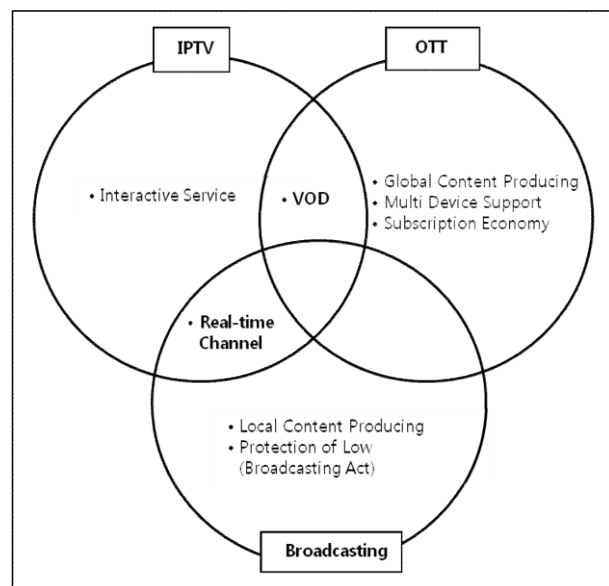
IPTV

OTT

• Interactive Service

• VOD

• Global Content Producing
• Multi Device Support
• Subscription Economy

• Real-time Channel

• Local Content Producing
• Protection of Low (Broadcasting Act)

Broadcasting